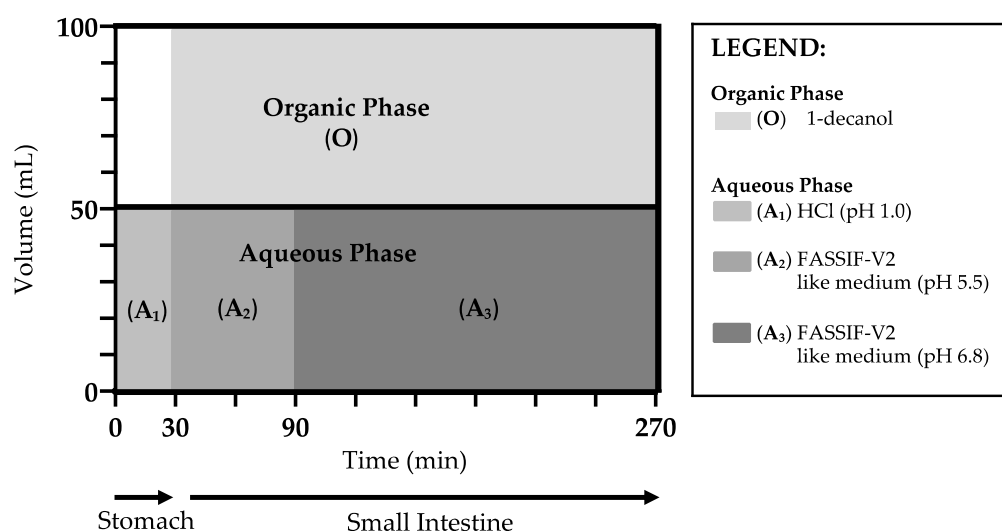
100

50

0

Volume (mL)

Organic Phase
(O)

Aqueous Phase

($A_1$)

($A_2$)

($A_3$)

0 30 90 270

Time (min)

Stomach

Small Intestine

LEGEND:

Organic Phase
(O) 1-decanol

Aqueous Phase
($A_1$) HCl (pH 1.0)

($A_2$) FASSIF-V2 like medium (pH 5.5)

($A_3$) FASSIF-V2 like medium (pH 6.8)